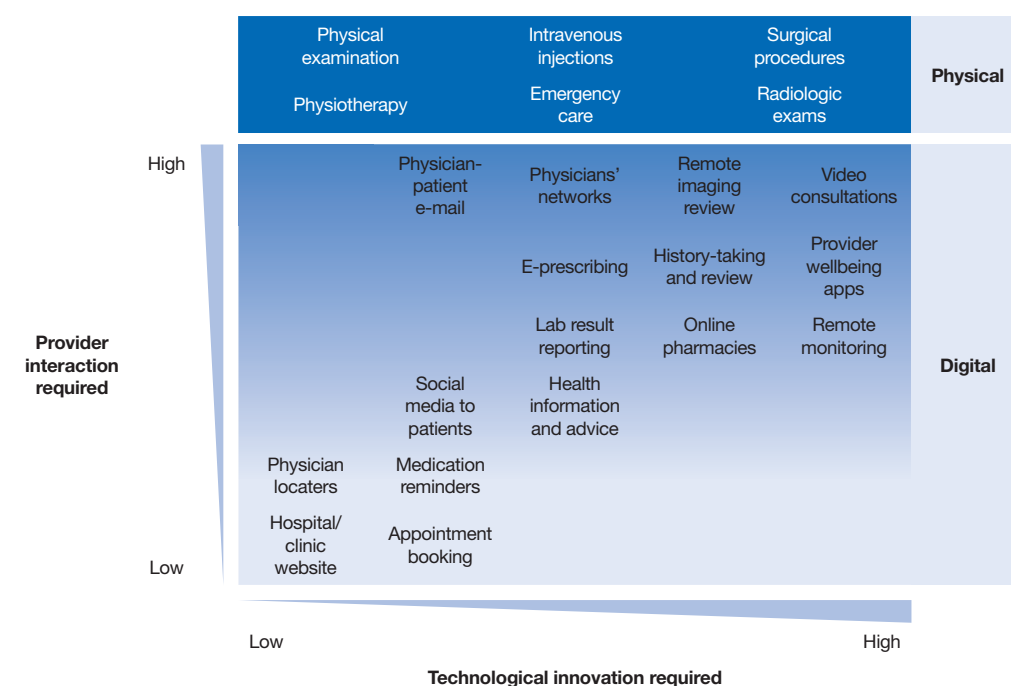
Physical examination

Physiotherapy

Intravenous injections

Emergency care

Surgical procedures

Radiologic exams

Physical

High

Physician-patient e-mail

Physicians' networks

Remote imaging review

Video consultations

E-prescribing

History-taking and review

Provider wellbeing apps

Provider interaction required

Lab result reporting

Online pharmacies

Remote monitoring

Digital

Social media to patients

Health information and advice

Physician locaters

Medication reminders

Hospital/ clinic website

Appointment booking

Low

Low

High

Technological innovation required